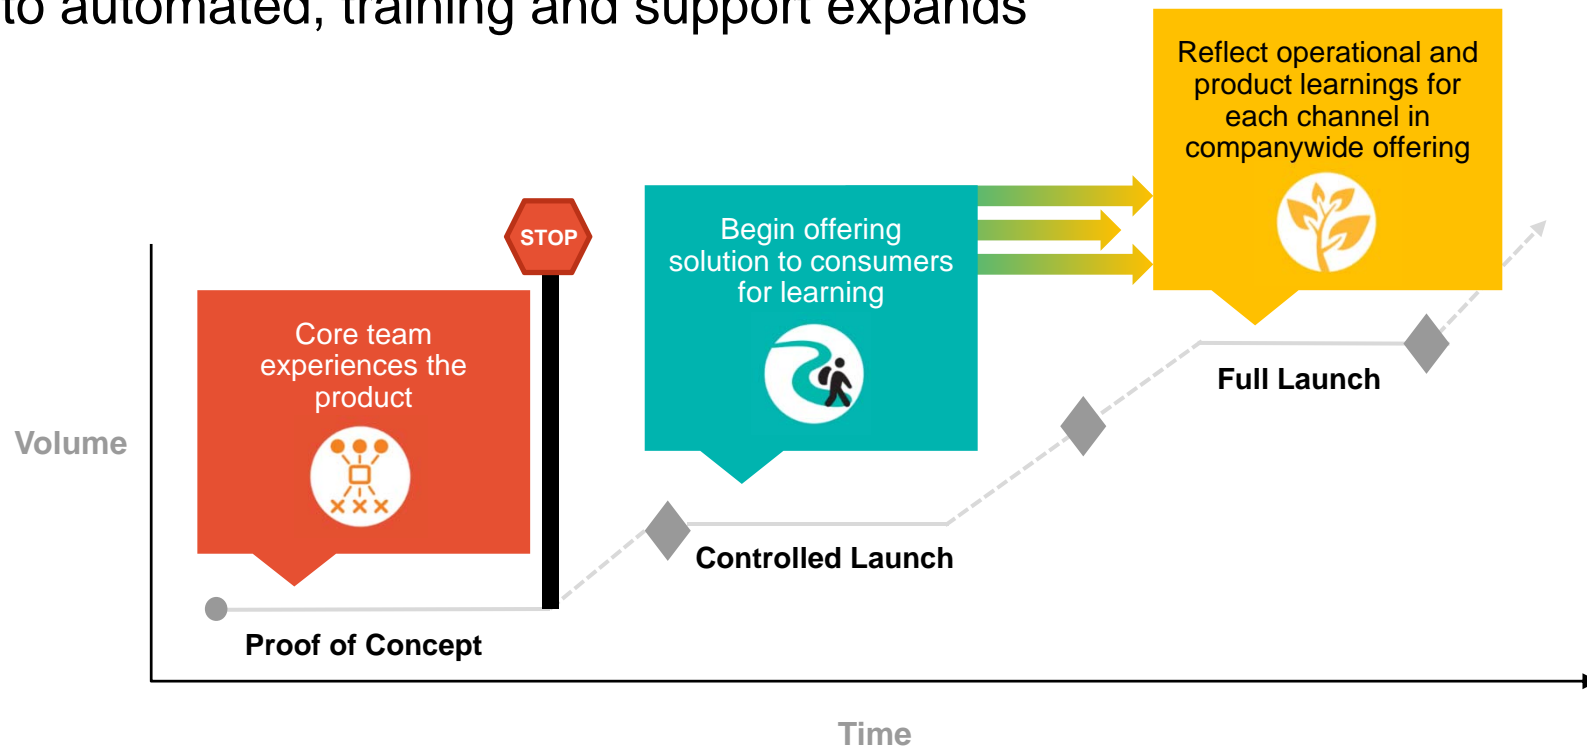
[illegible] automated, training and support expands

Reflect operational and product learnings for each channel in companywide offering

STOP

Begin offering solution to consumers for learning

Core team experiences the product

Volume

Full Launch

Controlled Launch

Proof of Concept

Time